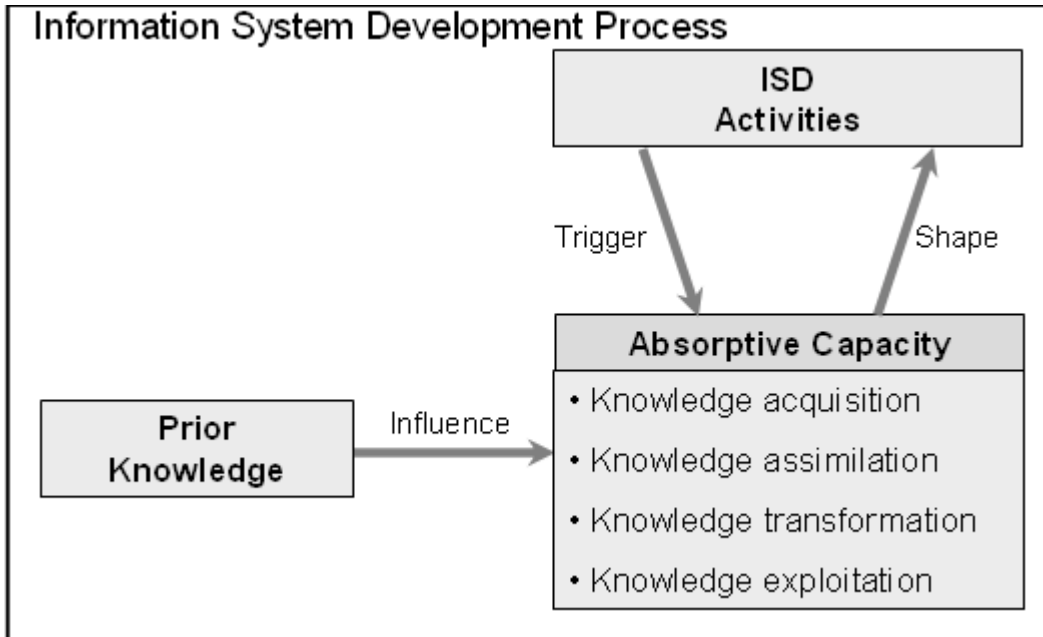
Information System Development Process

ISD Activities

Trigger

Shape

Absorptive Capacity

• Knowledge acquisition
• Knowledge assimilation
• Knowledge transformation
• Knowledge exploitation

Prior Knowledge

Influence